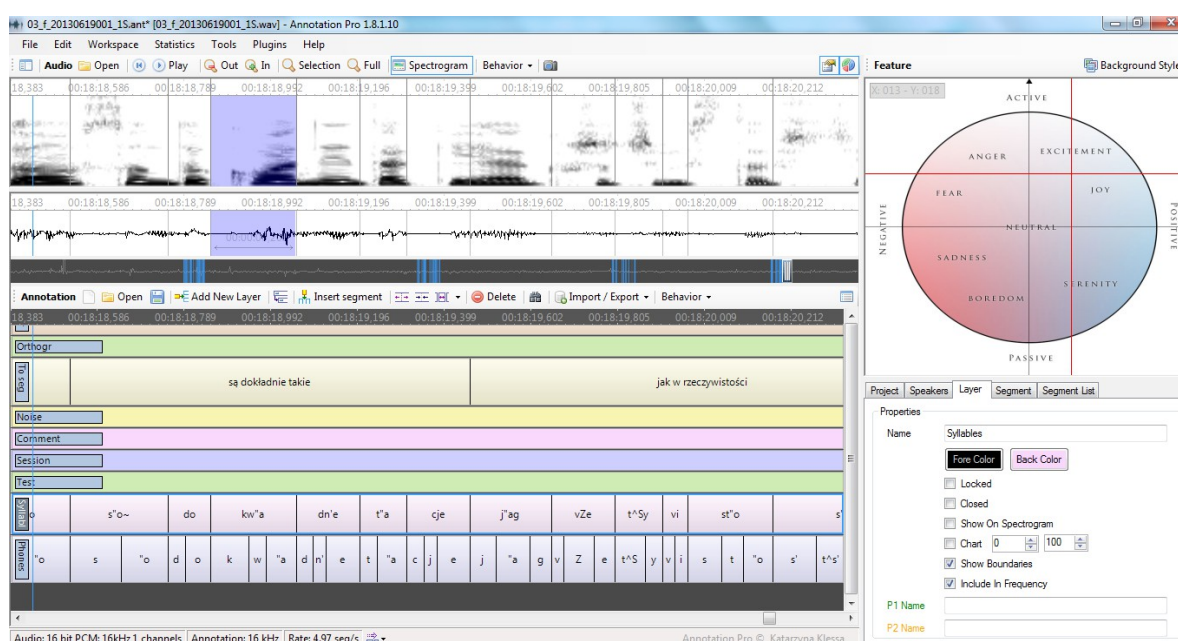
03_f_20130619001_1S.ant* [03_f_20130619001_1S.wav] - Annotation Pro 1.8.1.10

File Edit Workspace Statistics Tools Plugins Help

Audio Open Play Out In Selection Full Spectrogram Behavior

Feature Background Style

18,383 00:18:18,586 00:18:18,789 00:18:18,992 00:18:19,196 00:18:19,399 00:18:19,602 00:18:19,805 00:18:20,009 00:18:20,212

18,383 00:18:18,586 00:18:18,789 00:18:18,992 00:18:19,196 00:18:19,399 00:18:19,602 00:18:19,805 00:18:20,009 00:18:20,212

X: 013 - Y: 018

ACTIVE
ANGER EXCITEMENT
FEAR JOY
NEGATIVE NEUTRAL POSITIVE
SADNESS SERENITY
BOREDOM
PASSIVE

Annotation Open Add New Layer Insert segment Delete Import / Export Behavior

18,383 00:18:18,586 00:18:18,789 00:18:18,992 00:18:19,196 00:18:19,399 00:18:19,602 00:18:19,805 00:18:20,009 00:18:20,212

Orthogr

To seg

są dokładnie takie

jak w rzeczywistości

Noise

Comment

Session

Test

Syllabl

o s"o~ do kw"a dn'e t"a cje j"ag vZe t^Sy vi st"o s'

Phones

"o s "o d o k w "a d n' e t "a c j e j "a g v Z e t^S y v i s t "o s' t^s'

Project Speakers Layer Segment Segment List

Properties

Name Syllables

Fore Color Back Color

Locked

Closed

Show On Spectrogram

Chart 0 100

Show Boundaries

Include In Frequency

P1 Name

P2 Name

Audio: 16 bit PCM: 16kHz 1 channels Annotation: 16 kHz Rate: 4.97 seg/s

Annotation Pro © Katarzyna Klessa